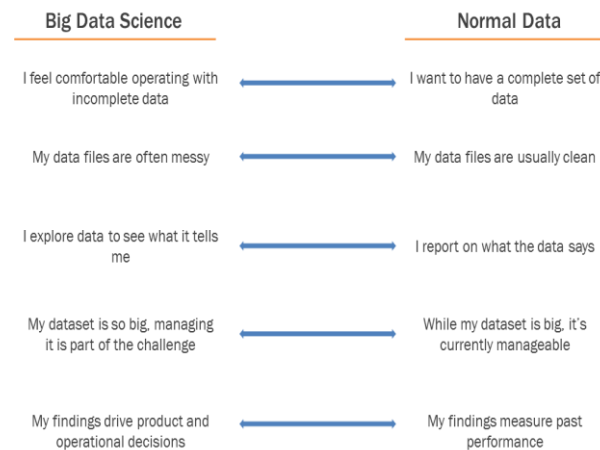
Big Data Science

Normal Data

I feel comfortable operating with incomplete data

I want to have a complete set of data

My data files are often messy

My data files are usually clean

I explore data to see what it tells me

I report on what the data says

My dataset is so big, managing it is part of the challenge

While my dataset is big, it's currently manageable

My findings drive product and operational decisions

My findings measure past performance